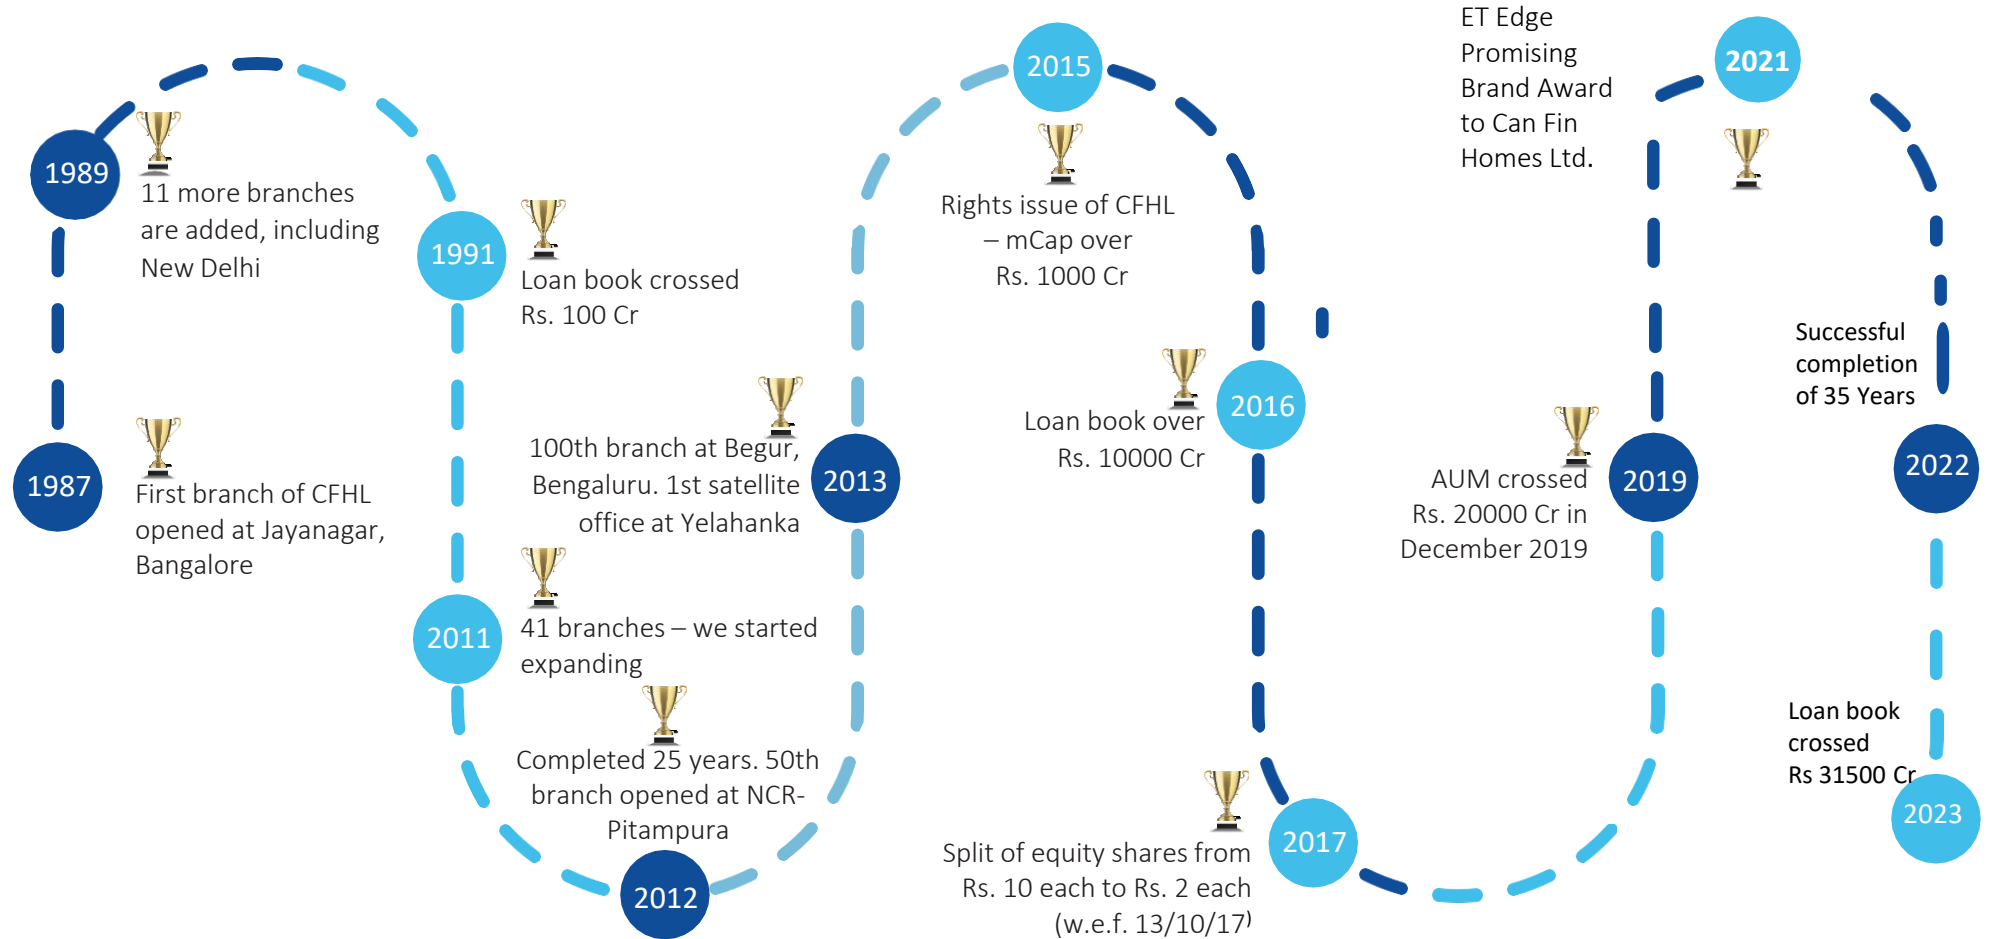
1987

First branch of CFHL opened at Jayanagar, Bangalore

1989

11 more branches are added, including New Delhi

1991

Loan book crossed Rs. 100 Cr

2011

41 branches – we started expanding

2012

Completed 25 years. 50th branch opened at NCR-Pitampura

2013

100th branch at Begur, Bengaluru. 1st satellite office at Yelahanka

2015

Rights issue of CFHL – mCap over Rs. 1000 Cr

2016

Loan book over Rs. 10000 Cr

2017

Split of equity shares from Rs. 10 each to Rs. 2 each (w.e.f. 13/10/17)

2019

AUM crossed Rs. 20000 Cr in December 2019

2021

ET Edge Promising Brand Award to Can Fin Homes Ltd.

2022

Successful completion of 35 Years

2023

Loan book crossed Rs 31500 Cr